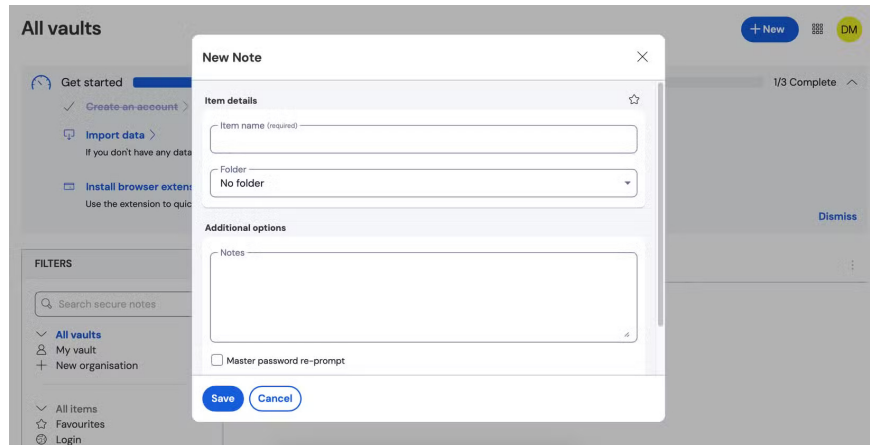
All vaults

+ New

DM

Get started

1/3 Complete

Create an account >

Import data >

If you don't have any data

Install browser extens

Use the extension to quic

Dismiss

FILTERS

Search secure notes

All vaults

My vault

+ New organisation

All items

Favourites

Login

New Note

Item details

Item name (required)

Folder

No folder

Additional options

Notes

Master password re-prompt

Save

Cancel